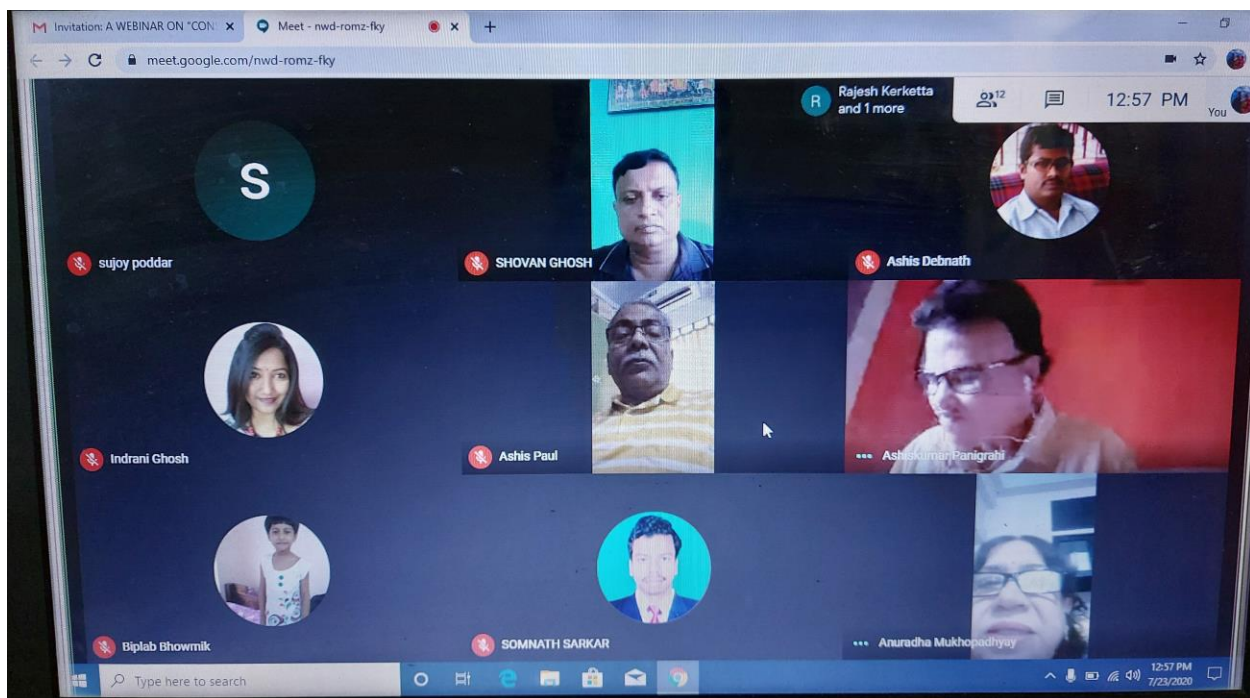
M Invitation: A WEBINAR ON "CON ×
Meet - nwd-romz-fky ×
+
meet.google.com/nwd-romz-fky

R Rajesh Kerketta and 1 more
12
12:57 PM
You

S
sujoy poddar
SHOVAN GHOSH
Ashis Debnath
Indrani Ghosh
Ashis Paul
Ashiskumar Panigrahi
Biplab Bhowmik
SOMNATH SARKAR
Anuradha Mukhopadhyay

Type here to search
12:57 PM
7/23/2020